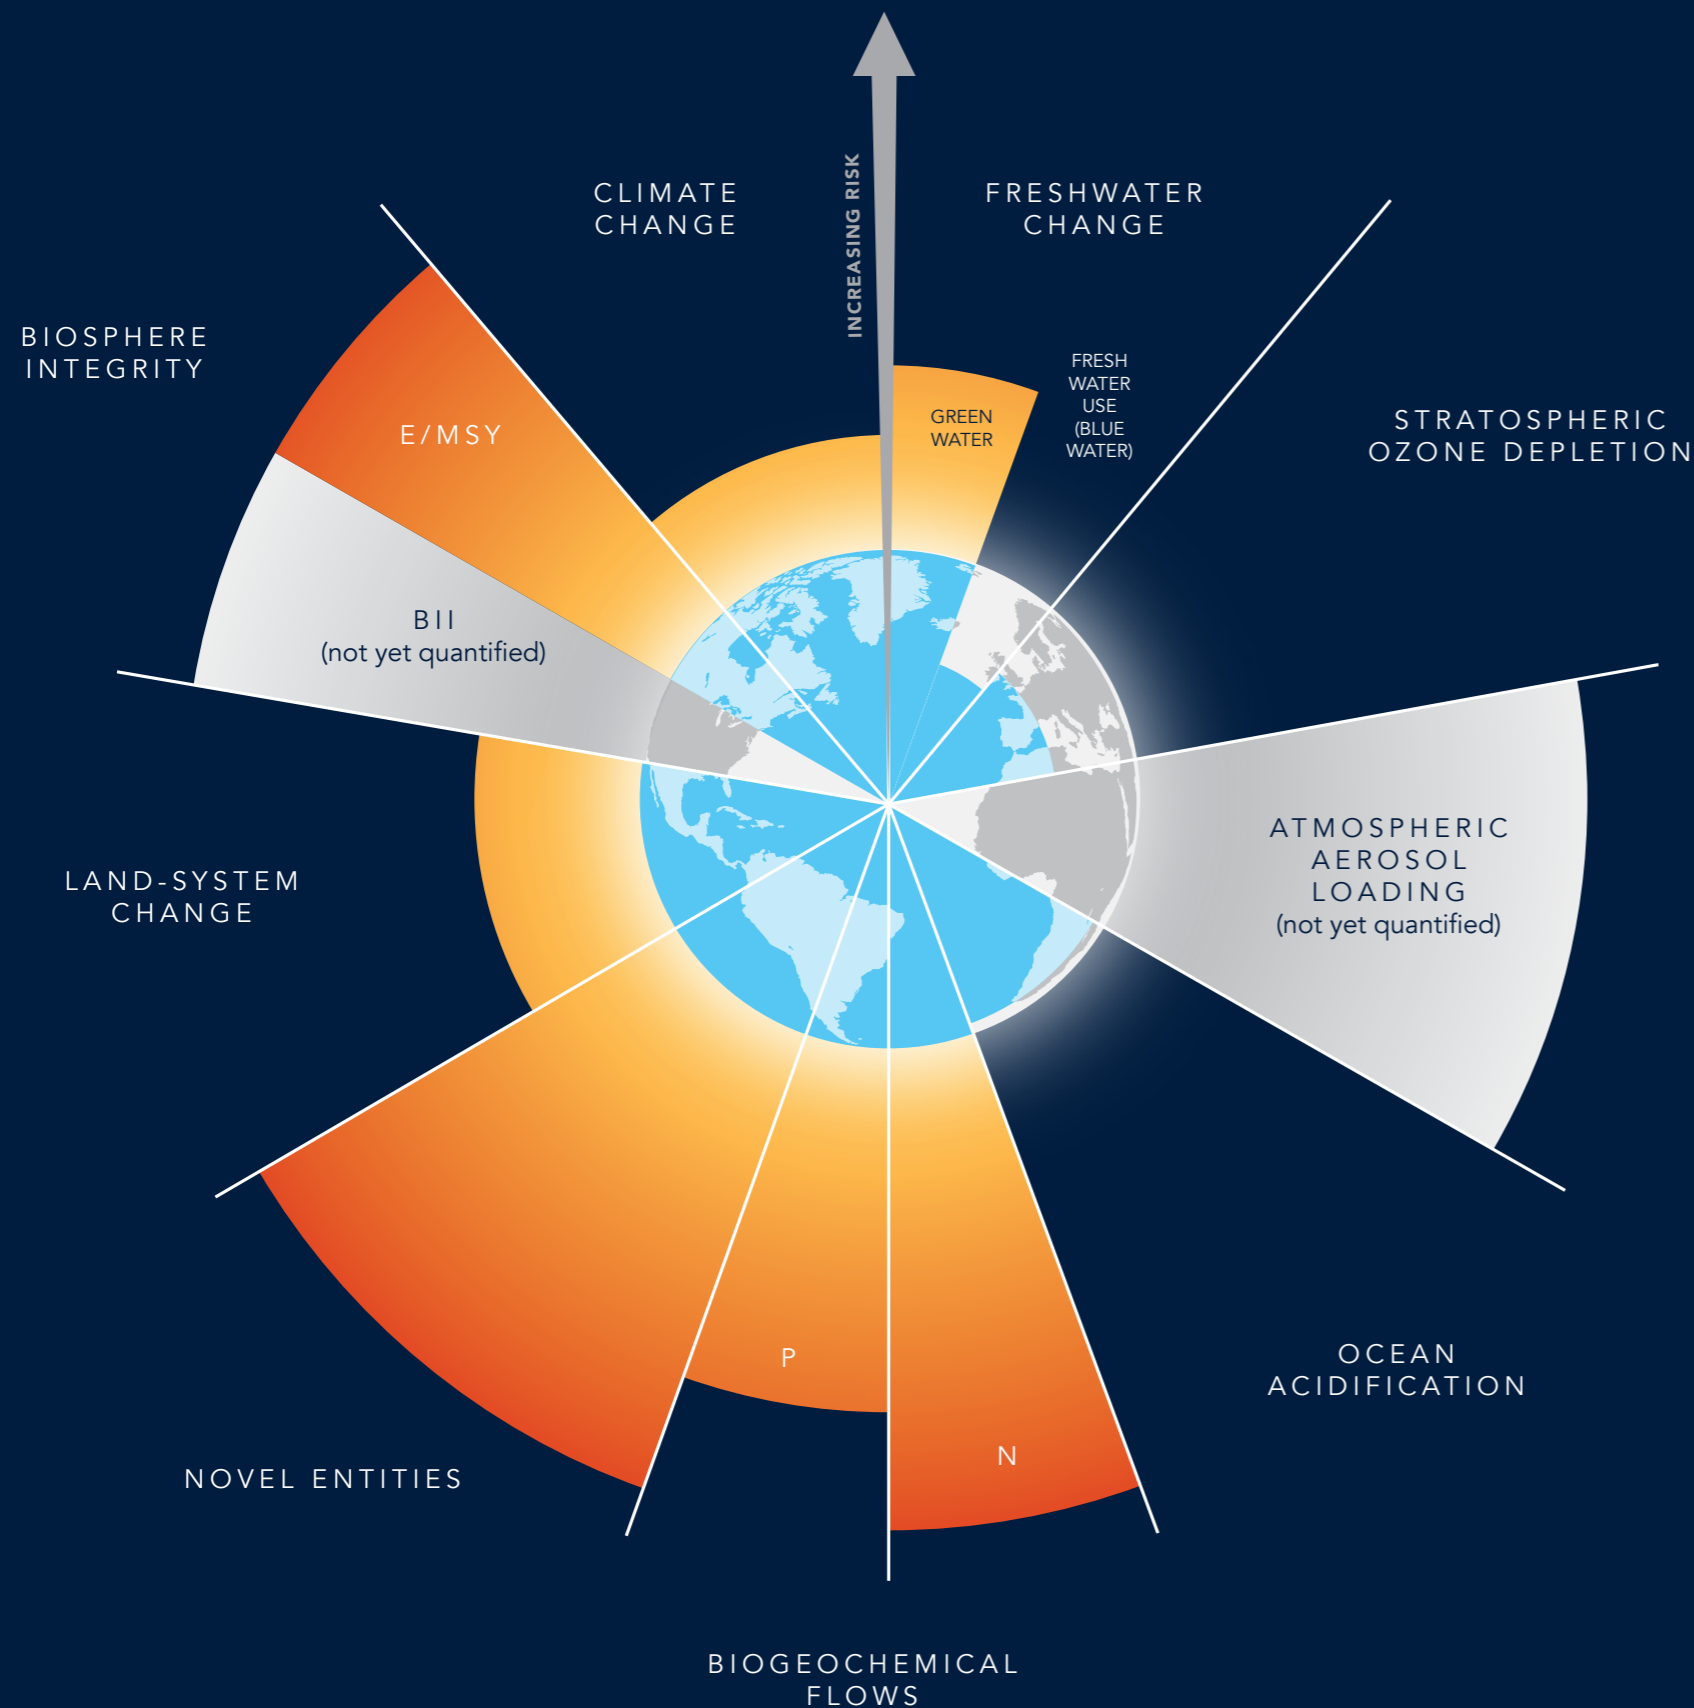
INCREASING RISK

CLIMATE CHANGE

FRESHWATER CHANGE

BIOSPHERE INTEGRITY

GREEN WATER

FRESH WATER USE (BLUE WATER)

STRATOSPHERIC OZONE DEPLETION

E/MSY

BII
(not yet quantified)

ATMOSPHERIC AEROSOL LOADING
(not yet quantified)

LAND-SYSTEM CHANGE

OCEAN ACIDIFICATION

P

N

NOVEL ENTITIES

BIOGEOCHEMICAL FLOWS